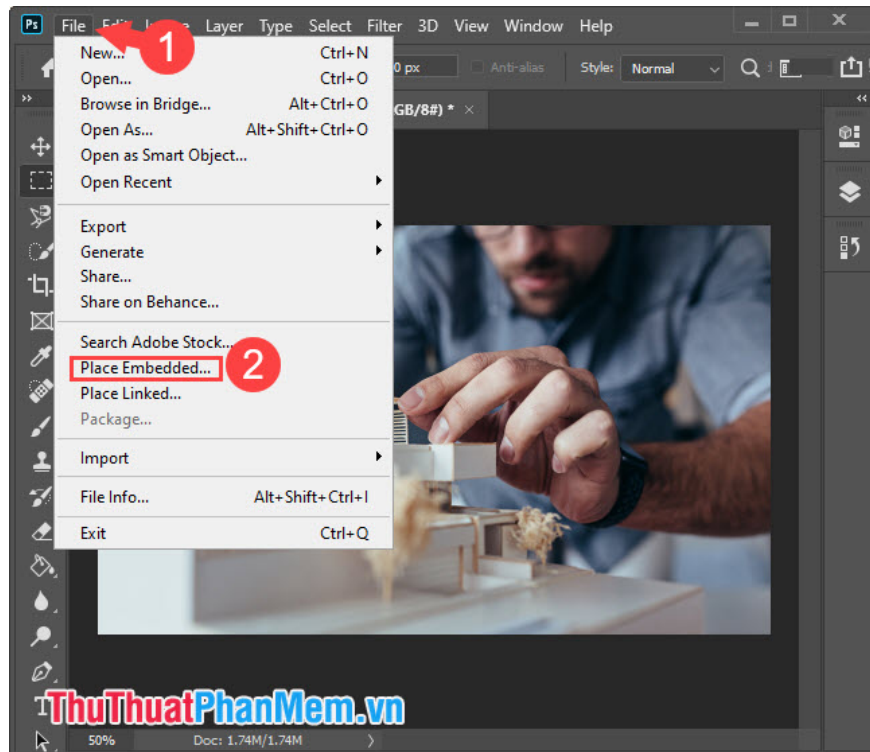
Ps File Edit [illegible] Layer Type Select Filter 3D View Window Help

1

New... Ctrl+N
Open... Ctrl+O
Browse in Bridge... Alt+Ctrl+O
Open As... Alt+Shift+Ctrl+O
Open as Smart Object...
Open Recent

Export
Generate
Share...
Share on Behance...

Search Adobe Stock...
Place Embedded...
2
Place Linked...
Package...

Import

File Info... Alt+Shift+Ctrl+I

Exit Ctrl+Q

0 px Anti-alias Style: Normal

GB/8#) * ×

ThuThuatPhanMem.vn

50% Doc: 1.74M/1.74M